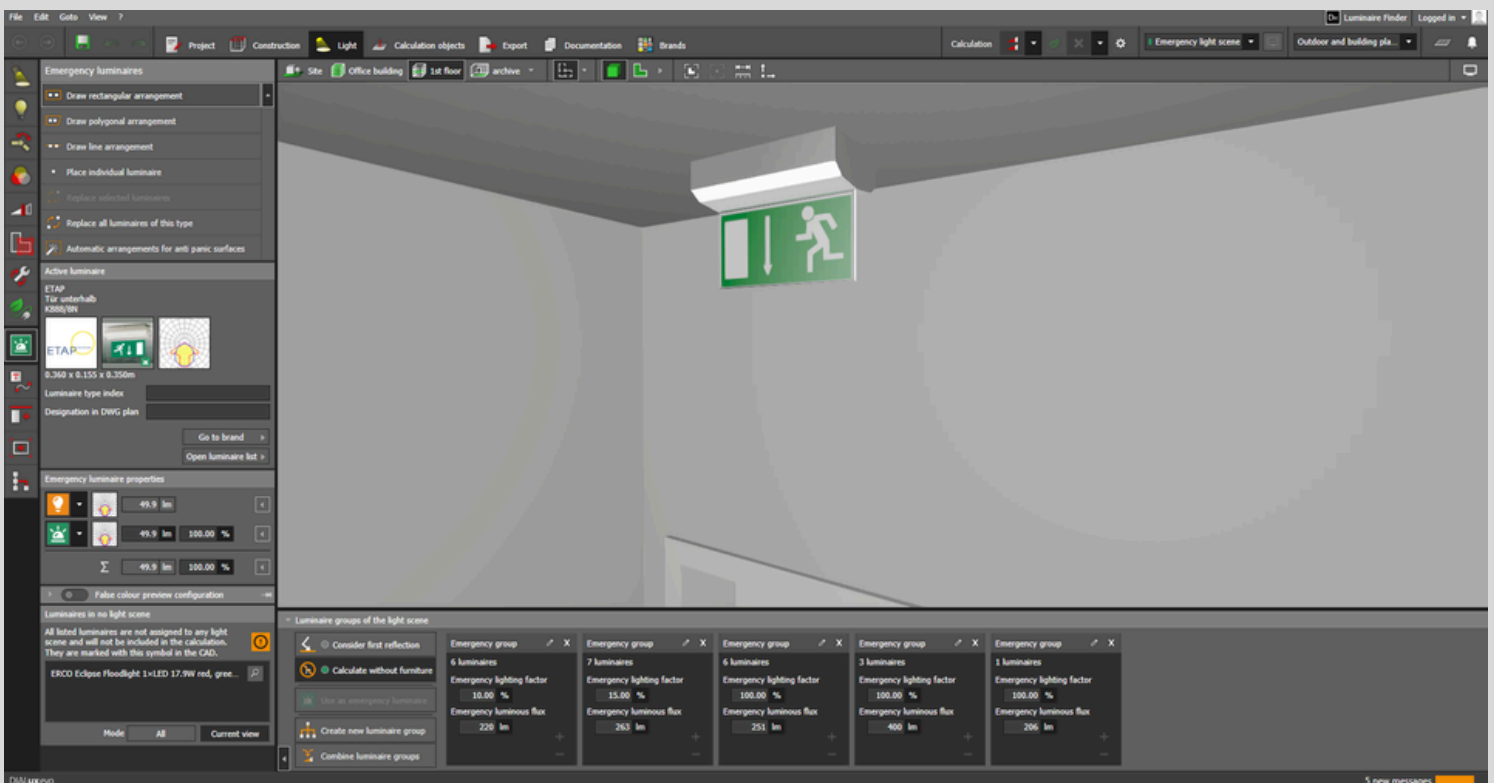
File Edit Goto View ?

Luminaire Finder Logged in

Project Construction Light Calculation objects Export Documentation Brands

Calculation Emergency light scene Outdoor and building pla...

Emergency luminaires

Draw rectangular arrangement

Draw polygonal arrangement

Draw line arrangement

Place individual luminaire

Replace selected luminaires

Replace all luminaires of this type

Automatic arrangements for anti panic surfaces

Active luminaire

ETAP
Tür unterhalb
K888/8N

ETAP

0.360 x 0.155 x 0.350m

Luminaire type index

Designation in DWG plan

Go to brand

Open luminaire list

Emergency luminaire properties

49.9 lm

49.9 lm 100.00 %

$\Sigma$ 49.9 lm 100.00 %

False colour preview configuration

Luminaires in no light scene

All listed luminaires are not assigned to any light scene and will not be included in the calculation. They are marked with this symbol in the CAD.

ERCO Eclipse Floodlight 1×LED 17.9W red, gree...

Mode All Current view

Site Office building 1st floor archive

Luminaire groups of the light scene

Consider first reflection

Calculate without furniture

Use as emergency luminaire

Create new luminaire group

Combine luminaire groups

| Emergency group | Emergency group | Emergency group | Emergency group | Emergency group |
|---|---|---|---|---|
| 6 luminaires | 7 luminaires | 6 luminaires | 3 luminaires | 1 luminaires |
| Emergency lighting factor | Emergency lighting factor | Emergency lighting factor | Emergency lighting factor | Emergency lighting factor |
| 10.00 % | 15.00 % | 100.00 % | 100.00 % | 100.00 % |
| Emergency luminous flux | Emergency luminous flux | Emergency luminous flux | Emergency luminous flux | Emergency luminous flux |
| 220 lm | 263 lm | 251 lm | 400 lm | 206 lm |

DIALUX evo

5 new messages